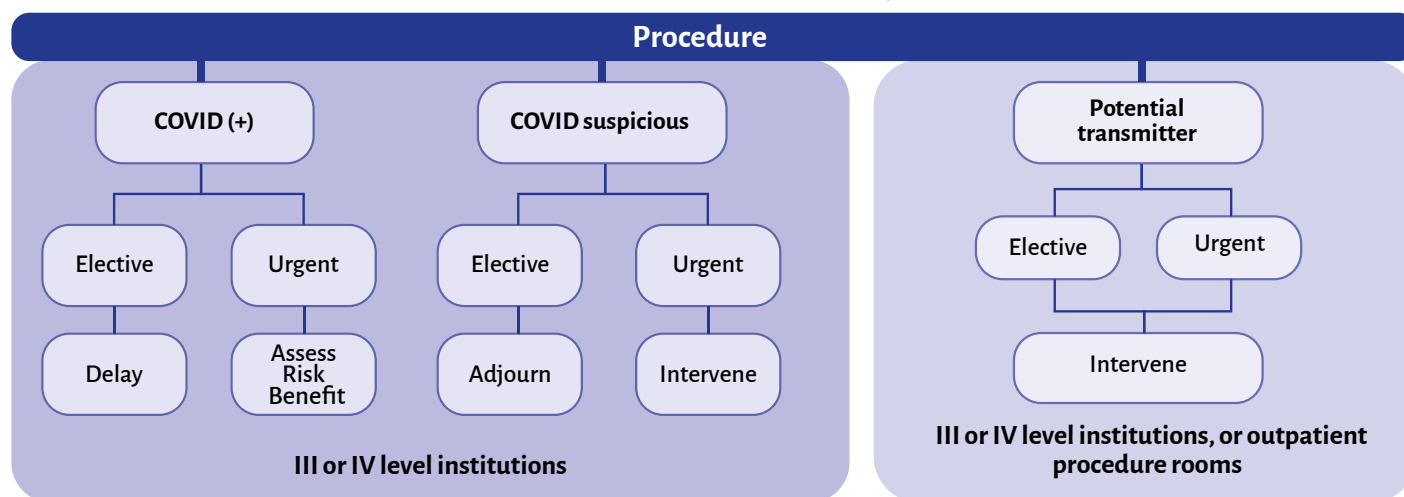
Procedure

COVID (+)

Elective

Urgent

Delay

Assess Risk Benefit

COVID suspicious

Elective

Urgent

Adjourn

Intervene

III or IV level institutions

Potential transmitter

Elective

Urgent

Intervene

III or IV level institutions, or outpatient procedure rooms